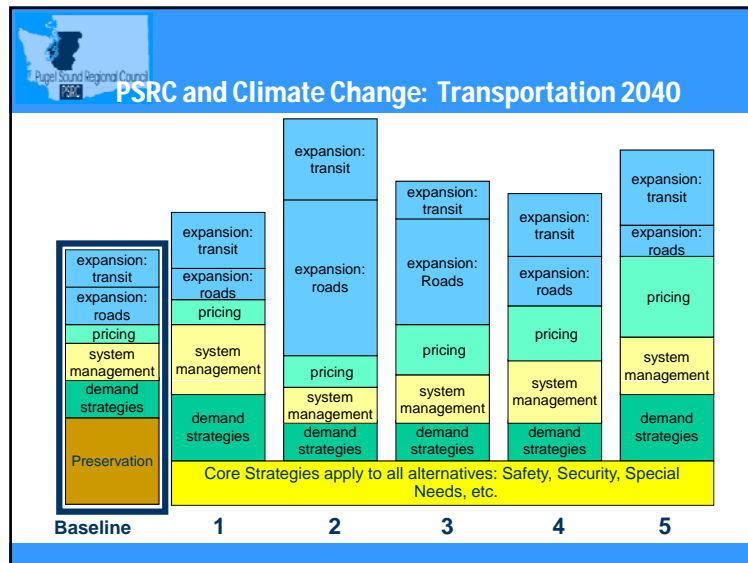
Puget Sound Regional Council
PSRC

PSRC and Climate Change: Transportation 2040

expansion: transit
expansion: roads
pricing
system management
demand strategies
Preservation

expansion: transit
expansion: roads
pricing
system management
demand strategies

expansion: transit
expansion: roads
pricing
system management
demand strategies

expansion: transit
expansion: Roads
pricing
system management
demand strategies

expansion: transit
expansion: roads
pricing
system management
demand strategies

expansion: transit
expansion: roads
pricing
system management
demand strategies

Core Strategies apply to all alternatives: Safety, Security, Special Needs, etc.

Baseline 1 2 3 4 5